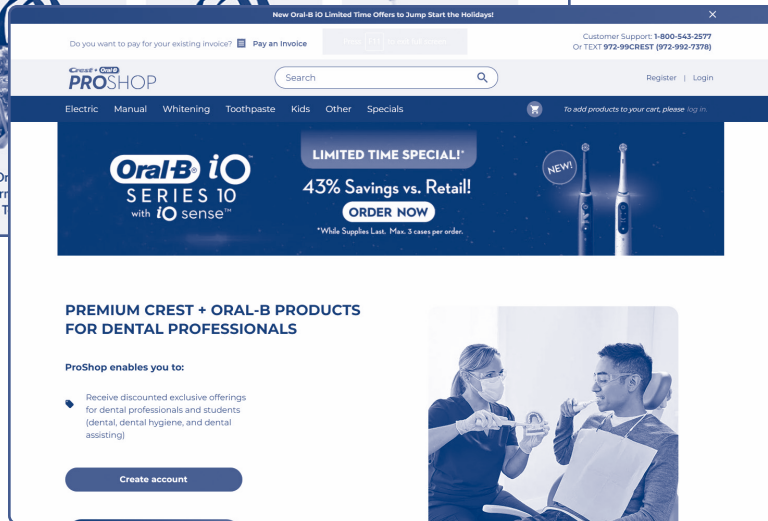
New Oral-B iO Limited Time Offers to Jump Start the Holidays!

×

Do you want to pay for your existing invoice? Pay an Invoice

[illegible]

Customer Support: 1-800-543-2577
Or TEXT 972-99CREST (972-992-7378)

Crest + Oral-B PROSHOP

Search

Register | Login

Electric Manual Whitening Toothpaste Kids Other Specials

To add products to your cart, please log in.

Oral-B iO SERIES 10 with iO sense™

LIMITED TIME SPECIAL!*

43% Savings vs. Retail!

ORDER NOW

*While Supplies Last. Max. 3 cases per order.

NEW!

PREMIUM CREST + ORAL-B PRODUCTS FOR DENTAL PROFESSIONALS

ProShop enables you to:

Receive discounted exclusive offerings for dental professionals and students (dental, dental hygiene, and dental assisting)

Create account